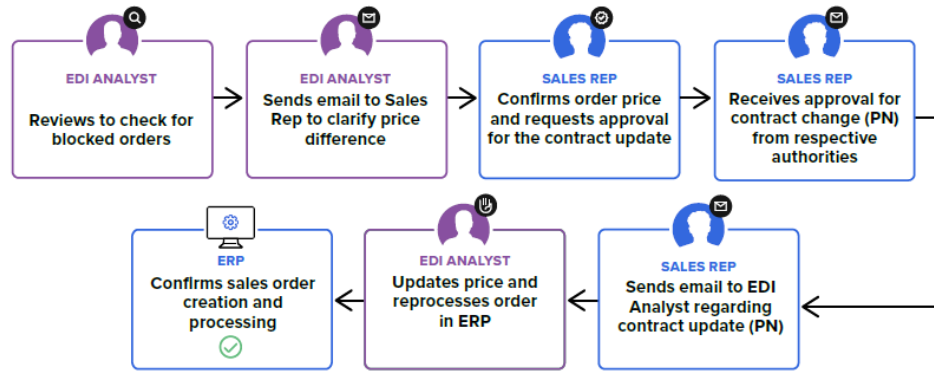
EDI ANALYST
Reviews to check for blocked orders

EDI ANALYST
Sends email to Sales Rep to clarify price difference

SALES REP
Confirms order price and requests approval for the contract update

SALES REP
Receives approval for contract change (PN) from respective authorities

SALES REP
Sends email to EDI Analyst regarding contract update (PN)

EDI ANALYST
Updates price and reprocesses order in ERP

ERP
Confirms sales order creation and processing